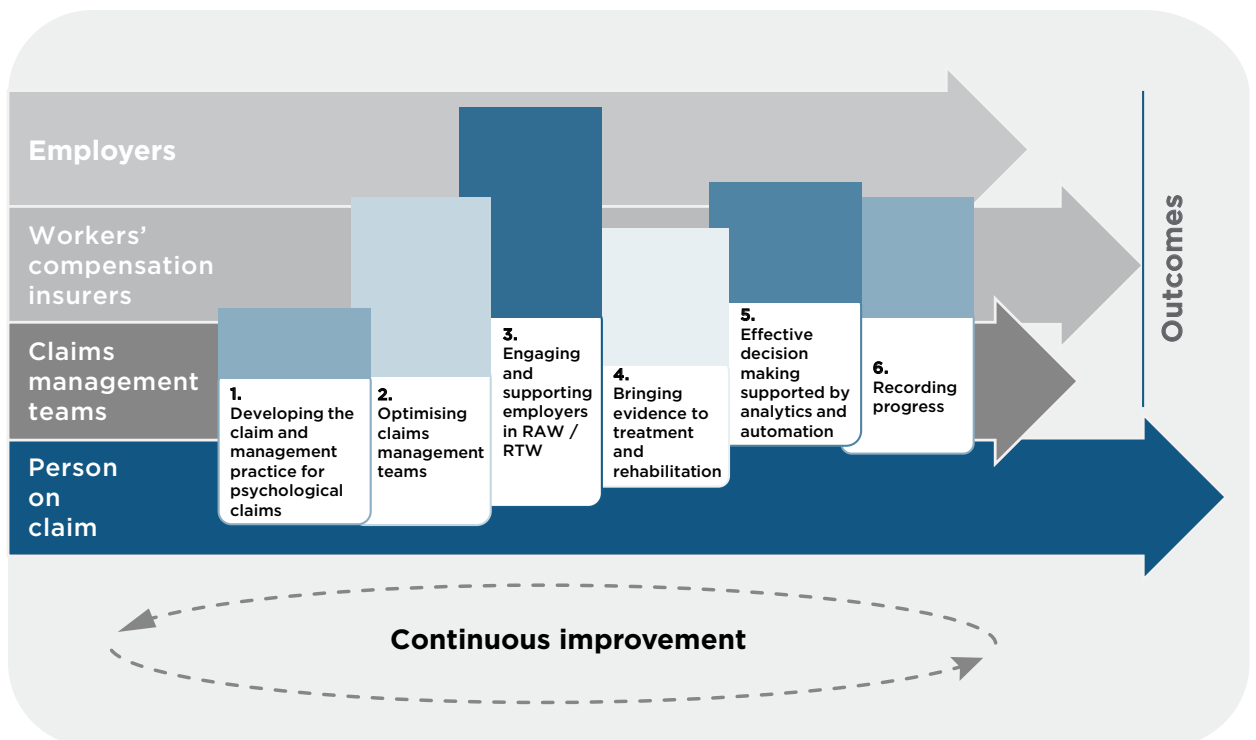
Employers

Workers' compensation insurers

Claims management teams

Person on claim

1. Developing the claim and management practice for psychological claims

2. Optimising claims management teams

3. Engaging and supporting employers in RAW / RTW

4. Bringing evidence to treatment and rehabilitation

5. Effective decision making supported by analytics and automation

6. Recording progress

Outcomes

Continuous improvement